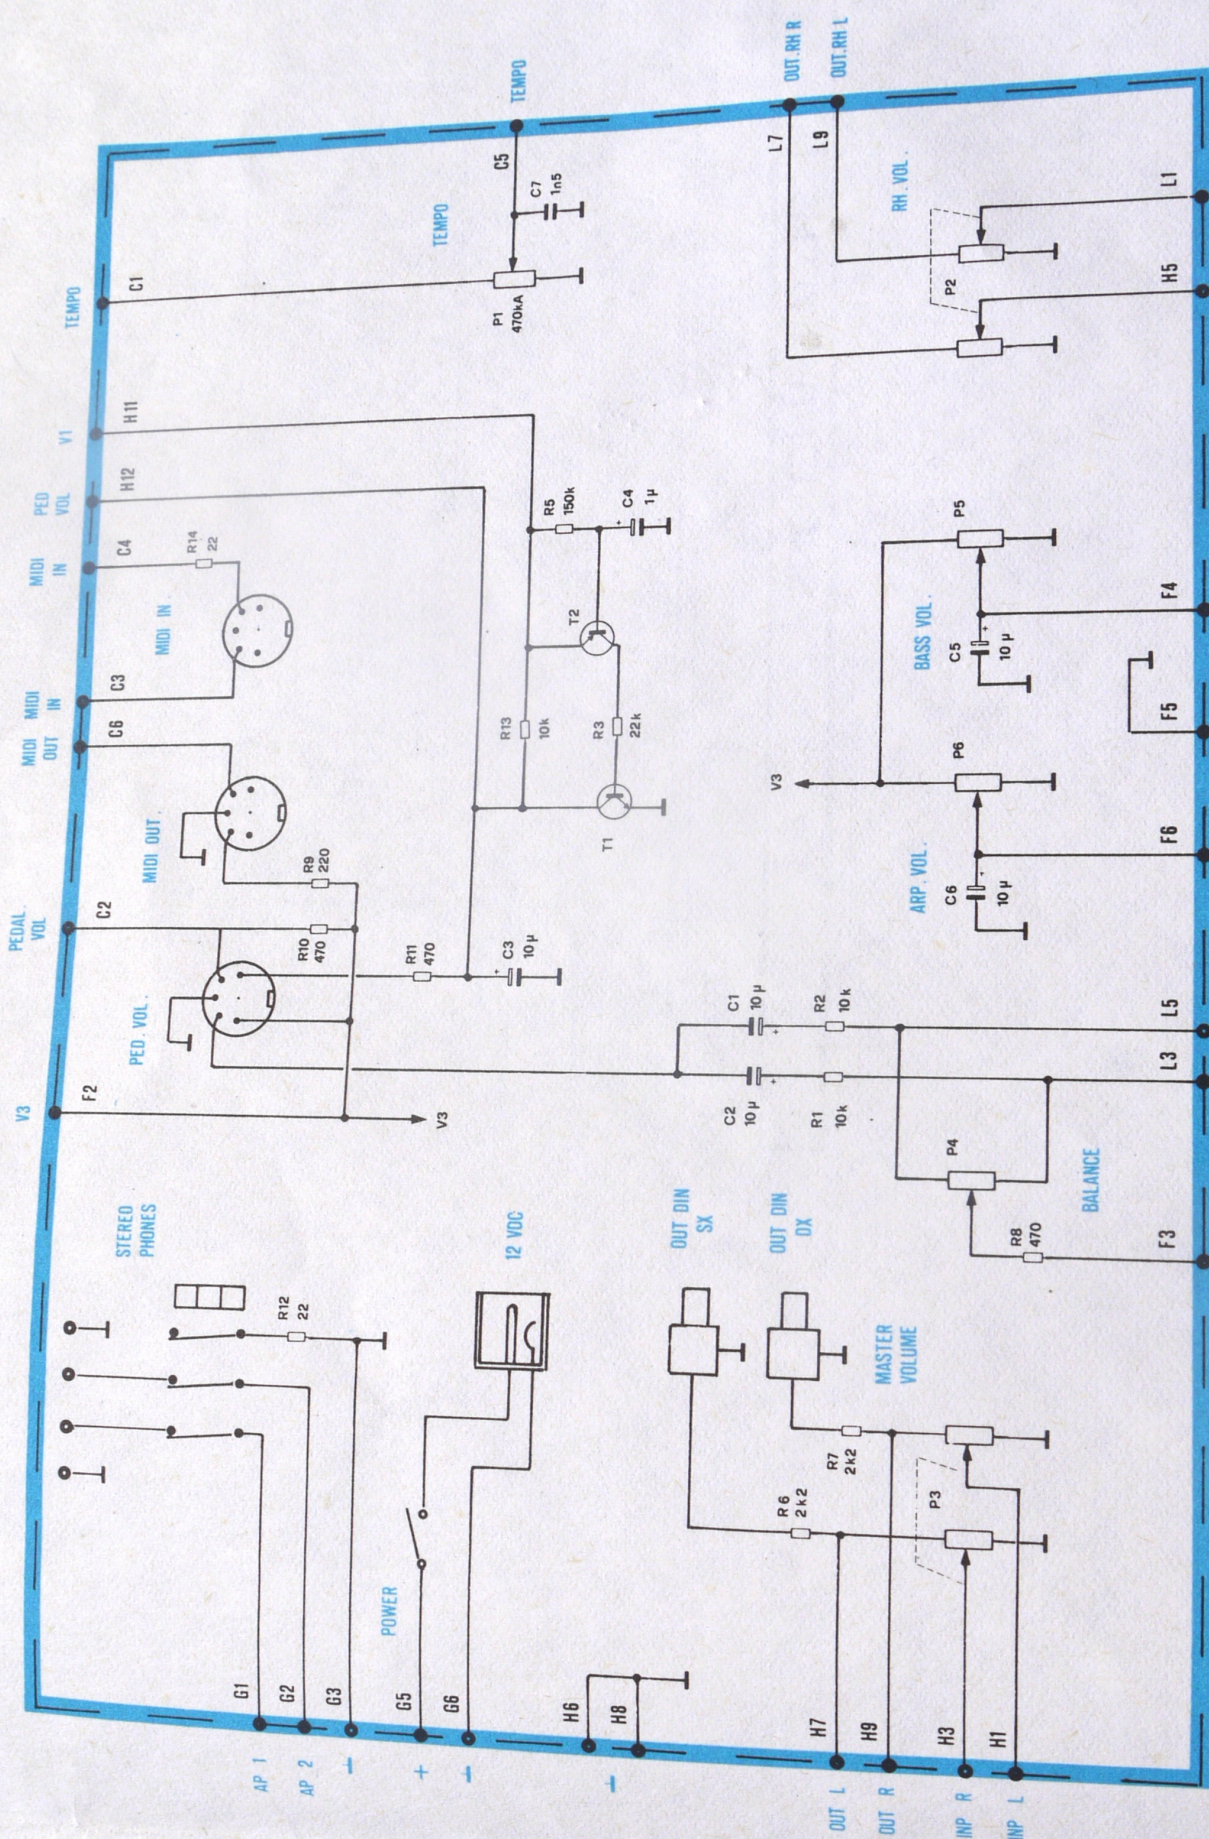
TEMPO
C5
C7
1n5
TEMPO
C1
P1
470kA
TEMPO
OUT.RH R
OUT.RH L
L7
L9
RH. VOL.
P2
L1
H5
V1
H11
PED VOL
H12
R5
150k
C4
1µ
MIDI IN
C4
R14
22
MIDI IN.
P5
BASS VOL.
C5
10µ
F4
MIDI OUT
MIDI IN
C6
C3
T2
R13
10k
R3
22k
F5
V3
P6
T1
MIDI OUT.
R9
220
ARP. VOL.
C6
10µ
F6
PEDAL VOL
C2
R10
470
R11
470
C3
10µ
PED. VOL.
C1
10µ
R2
10k
L5
L3
V3
F2
V3
C2
10µ
R1
10k
P4
BALANCE
R8
470
F3
STEREO PHONES
12 VDC
OUT DIN SX
OUT DIN DX
R12
22
MASTER VOLUME
R7
2k2
R6
2k2
P3
POWER
G1
G2
G3
G5
G6
H6
H8
H7
H9
H3
H1
AP 1
AP 2
−
+
−
−
OUT L
OUT R
INP R
INP L